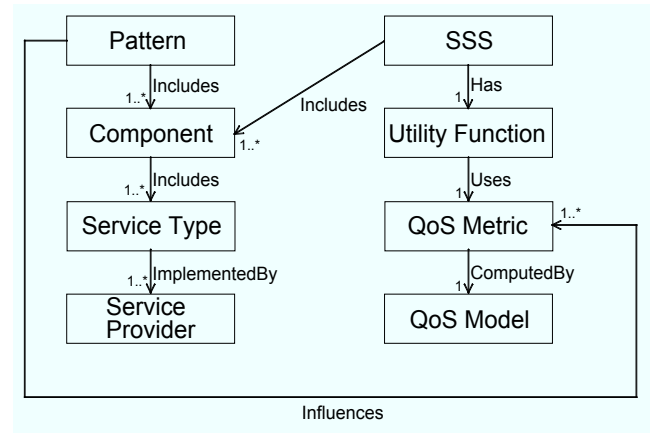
Pattern

1..* Includes

Component

1..* Includes

Service Type

1..* ImplementedBy

Service Provider

SSS

Includes 1..*

1 Has

Utility Function

1 Uses

QoS Metric 1..*

1 ComputedBy

QoS Model

Influences